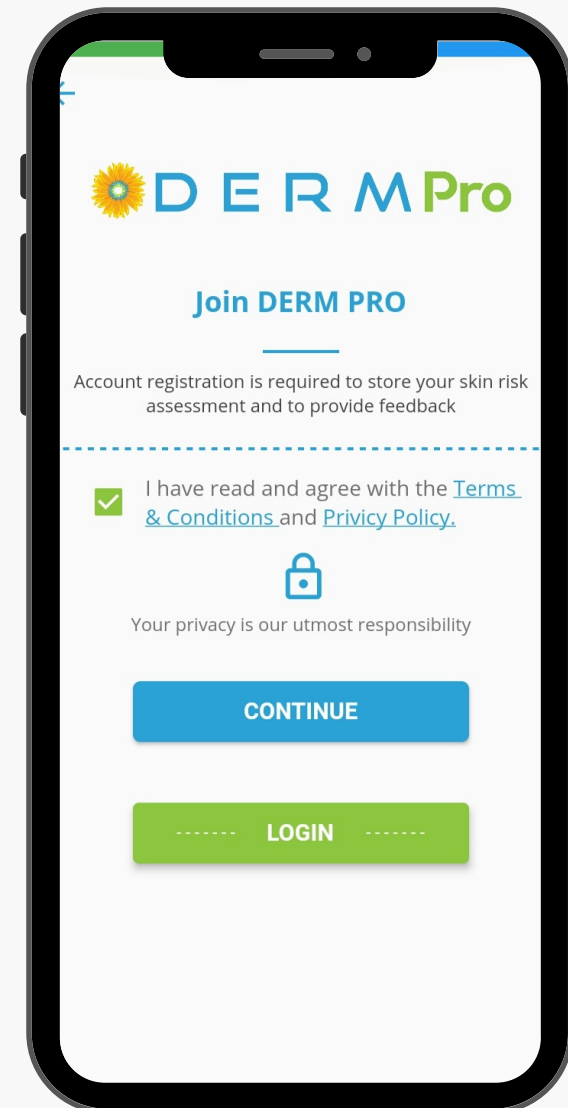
DERM Pro

Join DERM PRO

Account registration is required to store your skin risk assessment and to provide feedback

I have read and agree with the Terms & Conditions and Privicy Policy.

Your privacy is our utmost responsibility

CONTINUE

------- LOGIN -------